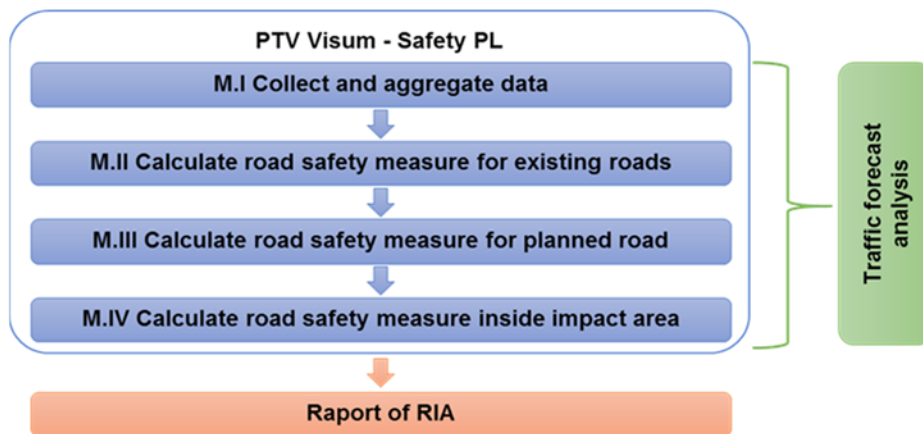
PTV Visum - Safety PL

M.I Collect and aggregate data

M.II Calculate road safety measure for existing roads

M.III Calculate road safety measure for planned road

M.IV Calculate road safety measure inside impact area

Raport of RIA

Traffic forecast analysis